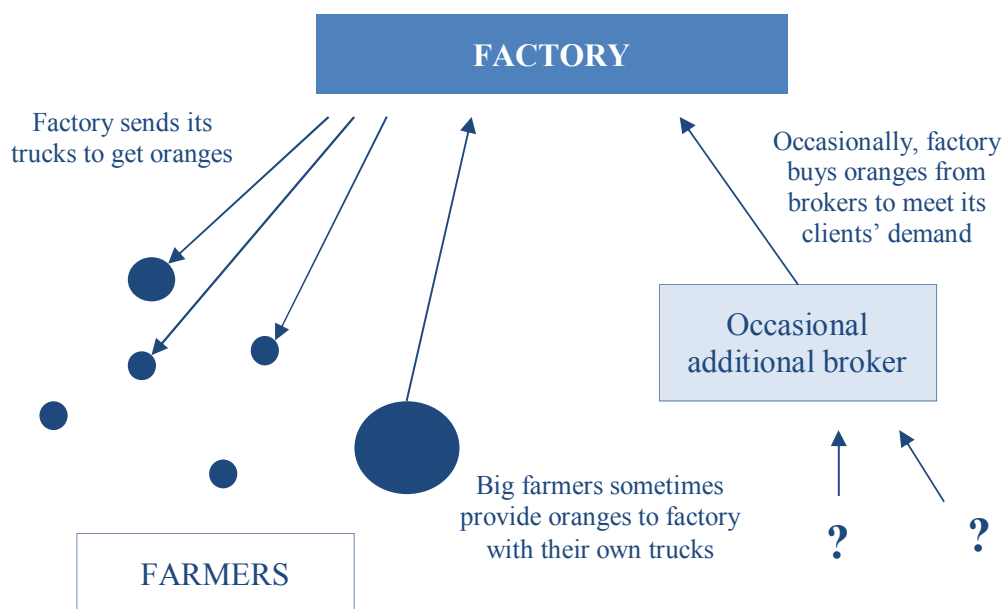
FACTORY

Factory sends its trucks to get oranges

Occasionally, factory buys oranges from brokers to meet its clients' demand

Occasional additional broker

Big farmers sometimes provide oranges to factory with their own trucks

?

?

FARMERS